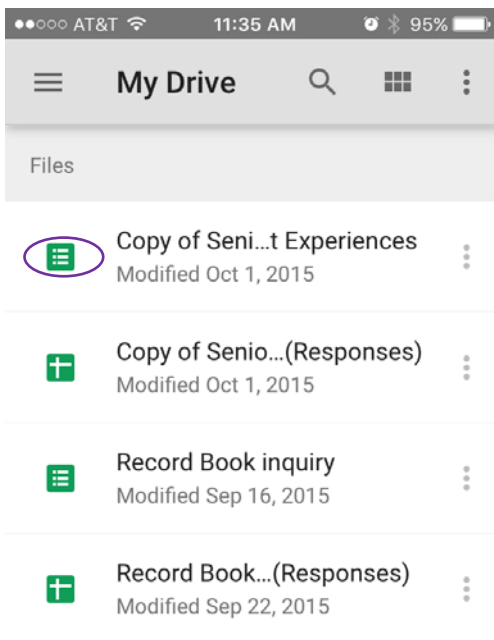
●●○○○ AT&T 11:35 AM 95%

My Drive

Files

Copy of Seni...t Experiences
Modified Oct 1, 2015

Copy of Senio...(Responses)
Modified Oct 1, 2015

Record Book inquiry
Modified Sep 16, 2015

Record Book...(Responses)
Modified Sep 22, 2015